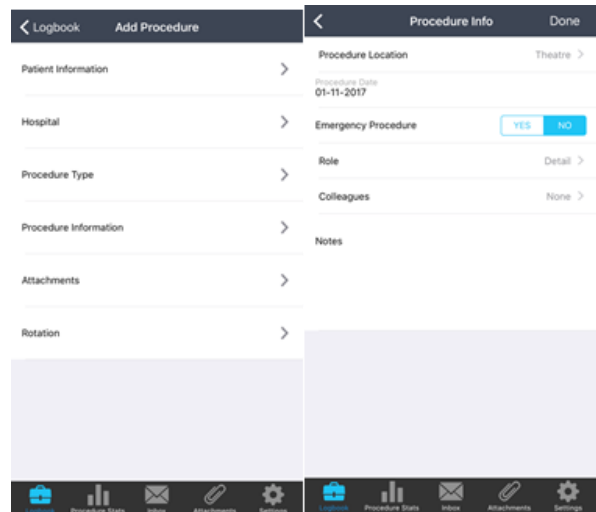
Logbook Add Procedure

Patient Information

Hospital

Procedure Type

Procedure Information

Attachments

Rotation

Logbook Procedure Stats Inbox Attachments Settings

Procedure Info Done

Procedure Location Theatre

Procedure Date
01-11-2017

Emergency Procedure YES NO

Role Detail

Colleagues None

Notes

Logbook Procedure Stats Inbox Attachments Settings